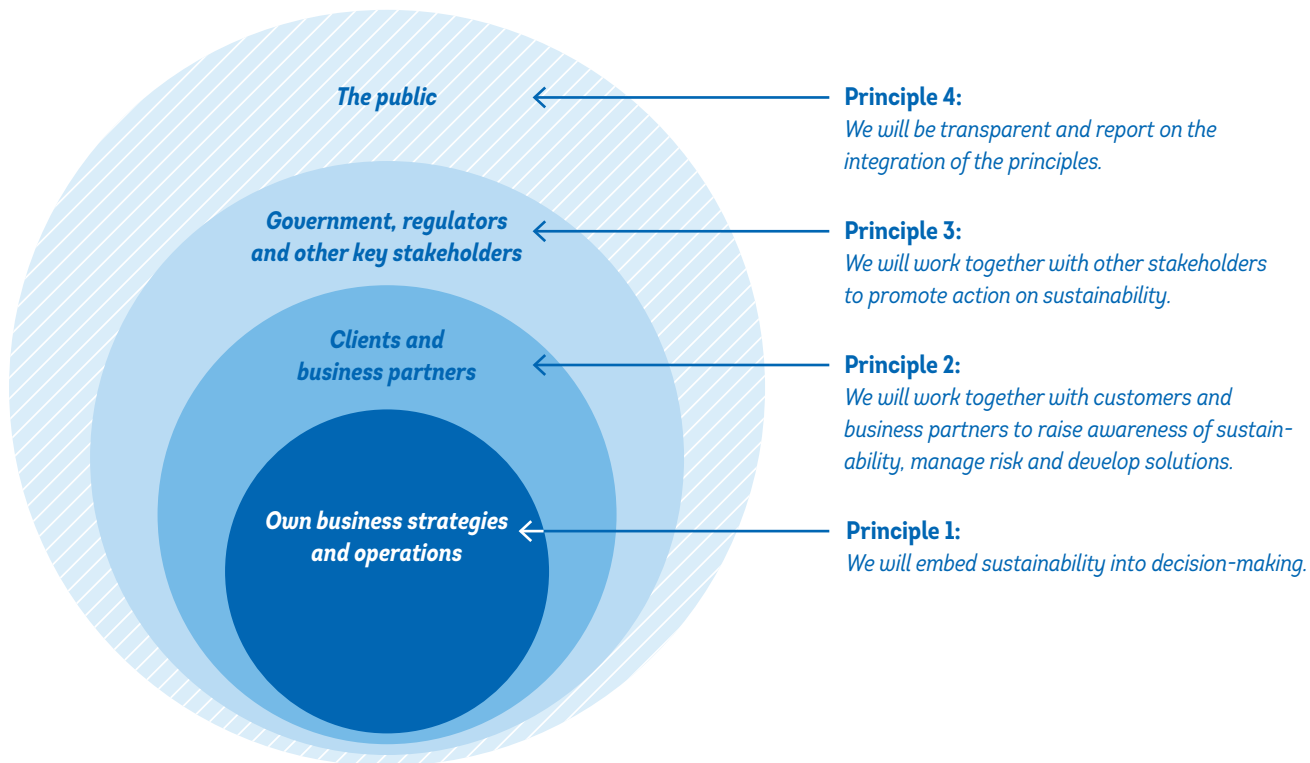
The public

Government, regulators and other key stakeholders

Clients and business partners

Own business strategies and operations

**Principle 4:**
We will be transparent and report on the integration of the principles.

**Principle 3:**
We will work together with other stakeholders to promote action on sustainability.

**Principle 2:**
We will work together with customers and business partners to raise awareness of sustainability, manage risk and develop solutions.

**Principle 1:**
We will embed sustainability into decision-making.